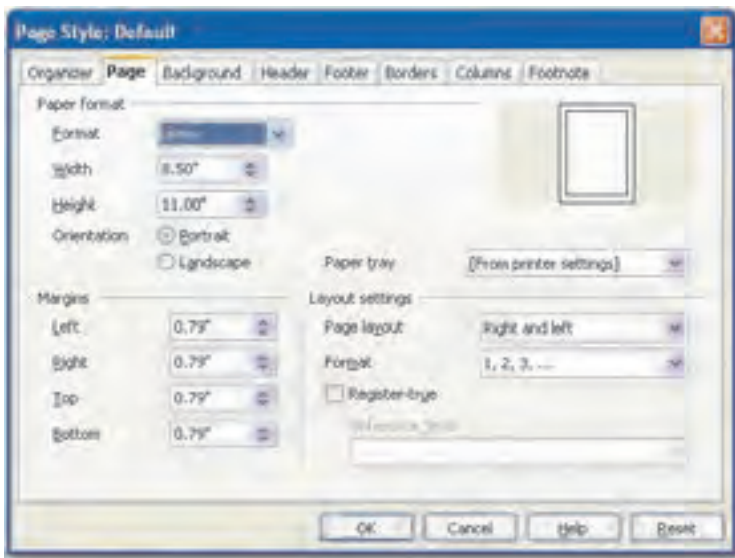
Page Style: Default

Organizer Page Background Header Footer Borders Columns Footnote

Paper format

Format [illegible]

Width 8.50"

Height 11.00"

Orientation Portrait

Landscape

Paper tray [From printer settings]

Margins

Left 0.79"

Right 0.79"

Top 0.79"

Bottom 0.79"

Layout settings

Page layout Right and left

Format 1, 2, 3, ...

Register-true

Reference Style

OK Cancel Help Reset